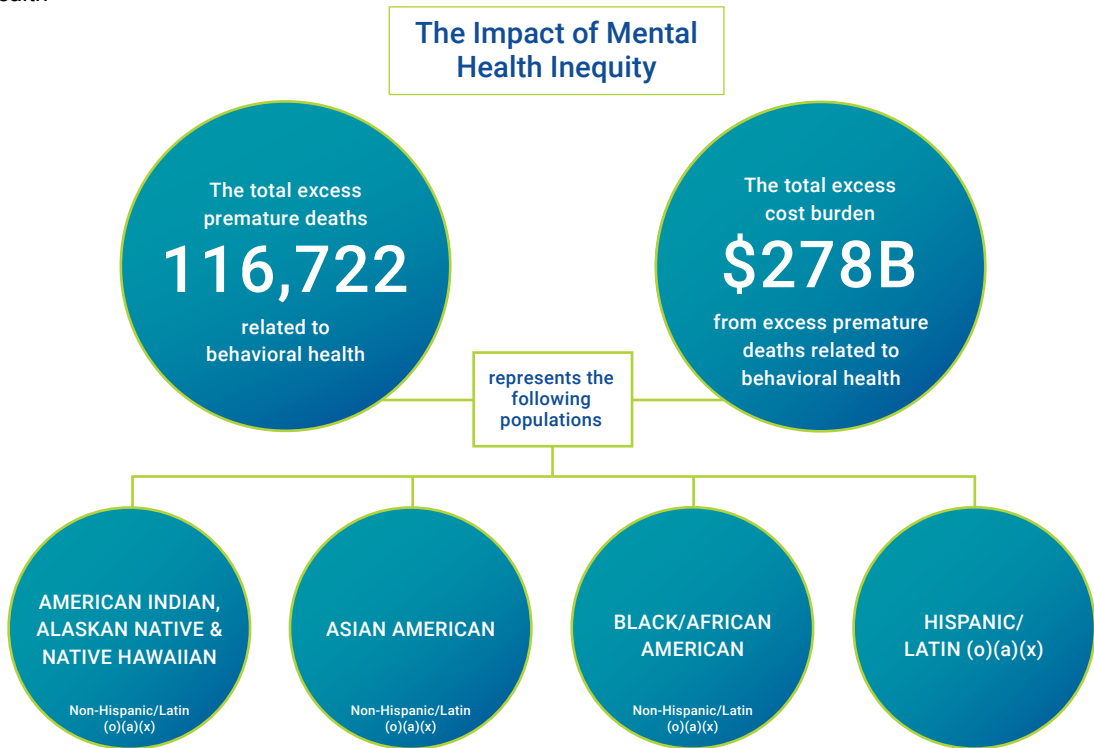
The Impact of Mental Health Inequity

The total excess premature deaths
116,722
related to behavioral health

The total excess cost burden
$278B
from excess premature deaths related to behavioral health

represents the following populations

AMERICAN INDIAN, ALASKAN NATIVE & NATIVE HAWAIIAN
Non-Hispanic/Latin (o)(a)(x)

ASIAN AMERICAN
Non-Hispanic/Latin (o)(a)(x)

BLACK/AFRICAN AMERICAN
Non-Hispanic/Latin (o)(a)(x)

HISPANIC/ LATIN (o)(a)(x)